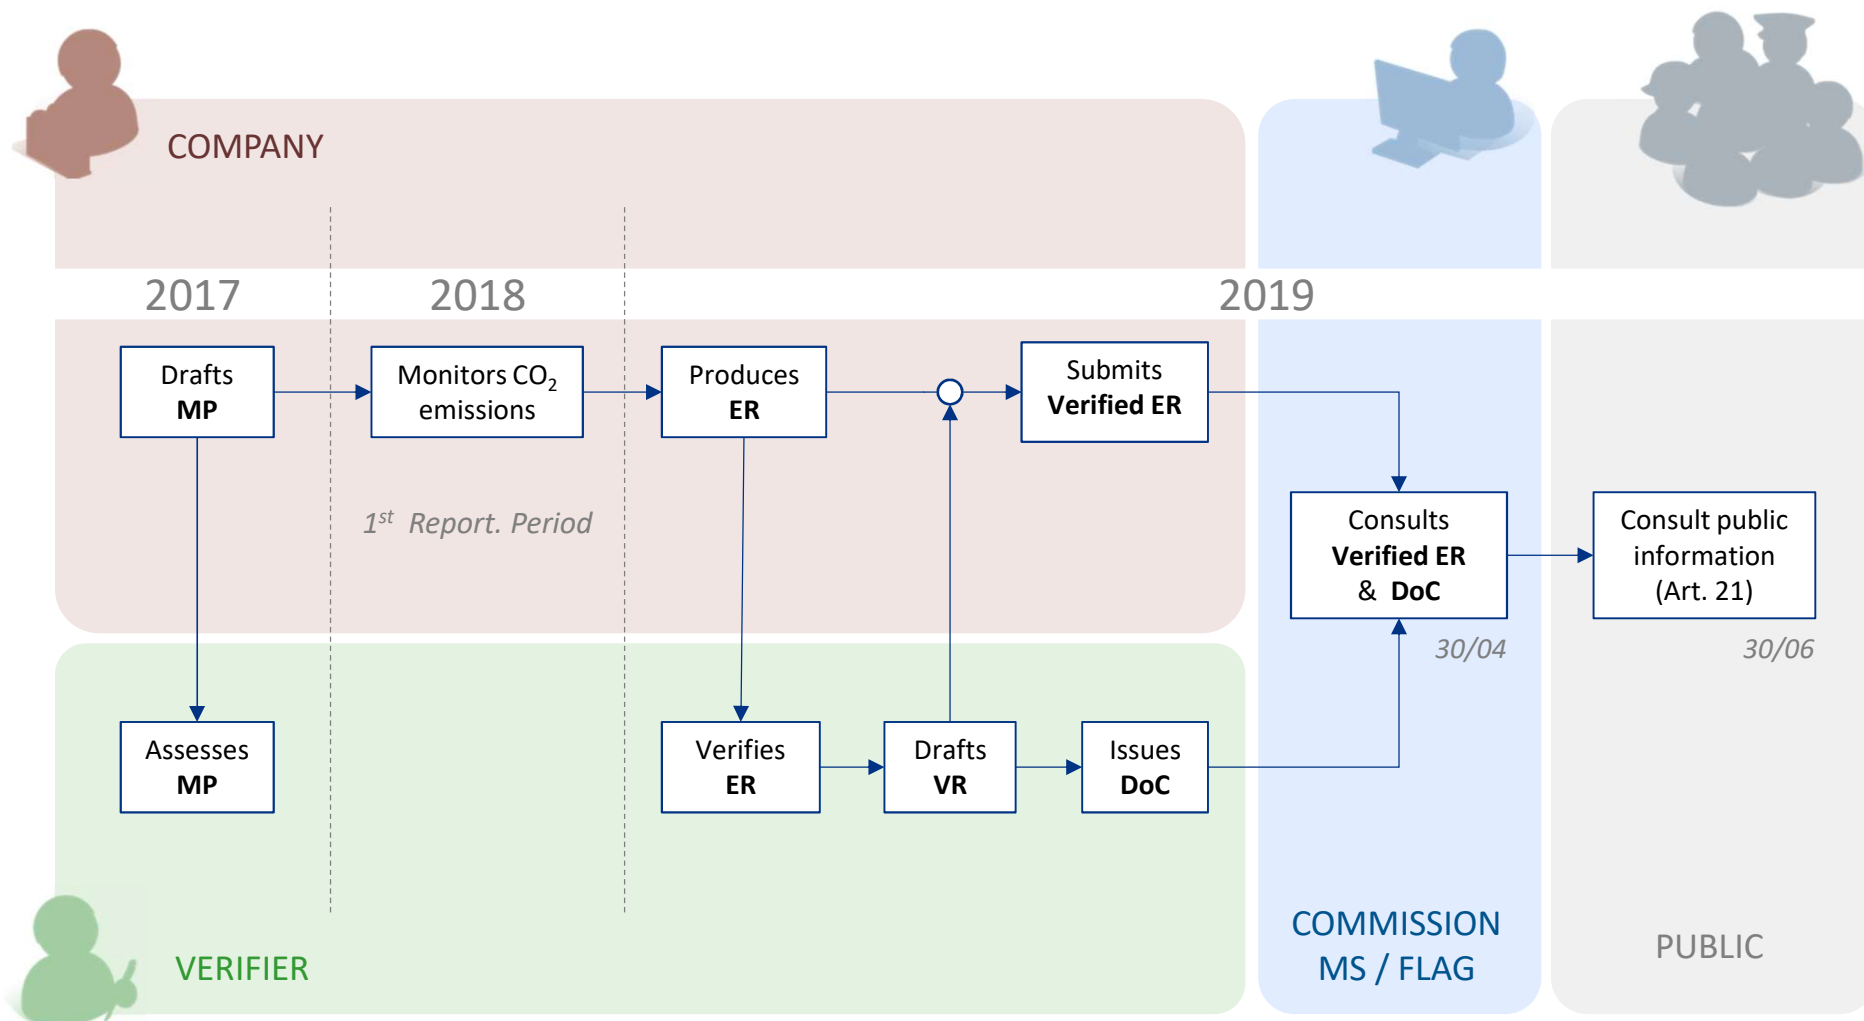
COMPANY

2017

2018

2019

Drafts
MP

Monitors $CO_2$ emissions

Produces
ER

Submits
Verified ER

$1^{st}$ Report. Period

Consults
Verified ER
& DoC

Consult public information (Art. 21)

30/04

30/06

Assesses
MP

Verifies
ER

Drafts
VR

Issues
DoC

VERIFIER

COMMISSION
MS / FLAG

PUBLIC